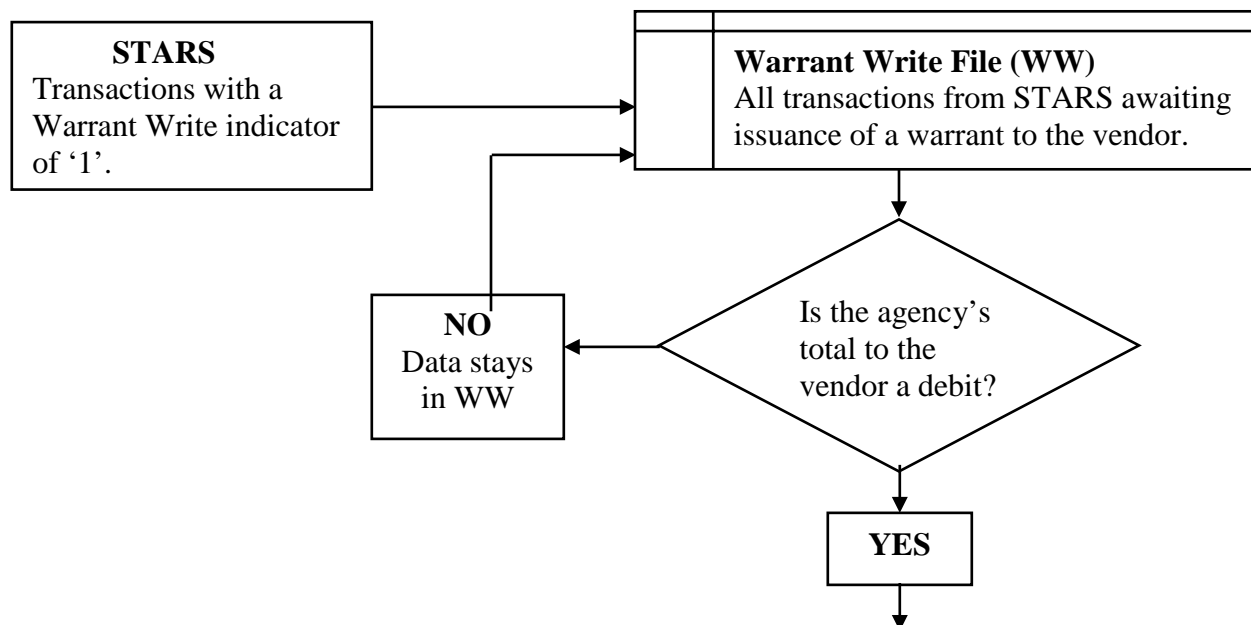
**STARS**
Transactions with a Warrant Write indicator of ‘1’.

**Warrant Write File (WW)**
All transactions from STARS awaiting issuance of a warrant to the vendor.

Is the agency’s total to the vendor a debit?

**NO**
Data stays in WW

**YES**